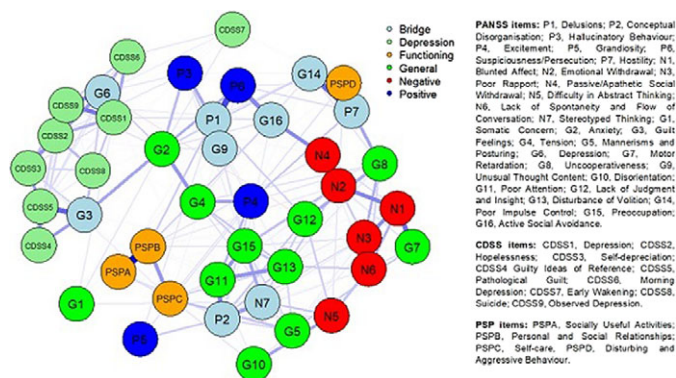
CDSS7
CDSS6
G6
CDSS9
CDSS1
CDSS2
CDSS8
CDSS3
G3
CDSS5
CDSS4
P3
P6
G14
PSPD
P1
G16
P7
G9
G2
N4
G8
N2
G4
P4
N1
G12
N3
G7
PSPB
G15
PSPA
G13
N6
G11
N7
G1
PSPC
P2
N5
G5
P5
G10

Bridge
Depression
Functioning
General
Negative
Positive

PANSS items: P1, Delusions; P2, Conceptual Disorganisation; P3, Hallucinatory Behaviour; P4, Excitement; P5, Grandiosity; P6, Suspiciousness/Persecution; P7, Hostility; N1, Blunted Affect; N2, Emotional Withdrawal; N3, Poor Rapport; N4, Passive/Apathetic Social Withdrawal; N5, Difficulty in Abstract Thinking; N6, Lack of Spontaneity and Flow of Conversation; N7, Stereotyped Thinking; G1, Somatic Concern; G2, Anxiety; G3, Guilt Feelings; G4, Tension; G5, Mannerisms and Posturing; G6, Depression; G7, Motor Retardation; G8, Uncooperativeness; G9, Unusual Thought Content; G10, Disorientation; G11, Poor Attention; G12, Lack of Judgment and Insight; G13, Disturbance of Volition; G14, Poor Impulse Control; G15, Preoccupation; G16, Active Social Avoidance.

CDSS items: CDSS1, Depression; CDSS2, Hopelessness; CDSS3, Self-depreciation; CDSS4 Guilty Ideas of Reference; CDSS5, Pathological Guilt; CDSS6, Morning Depression; CDSS7, Early Wakening; CDSS8, Suicide; CDSS9, Observed Depression.

PSP items: PSPA, Socially Useful Activities; PSPB, Personal and Social Relationships; PSPC, Self-care, PSPD, Disturbing and Aggressive Behaviour.